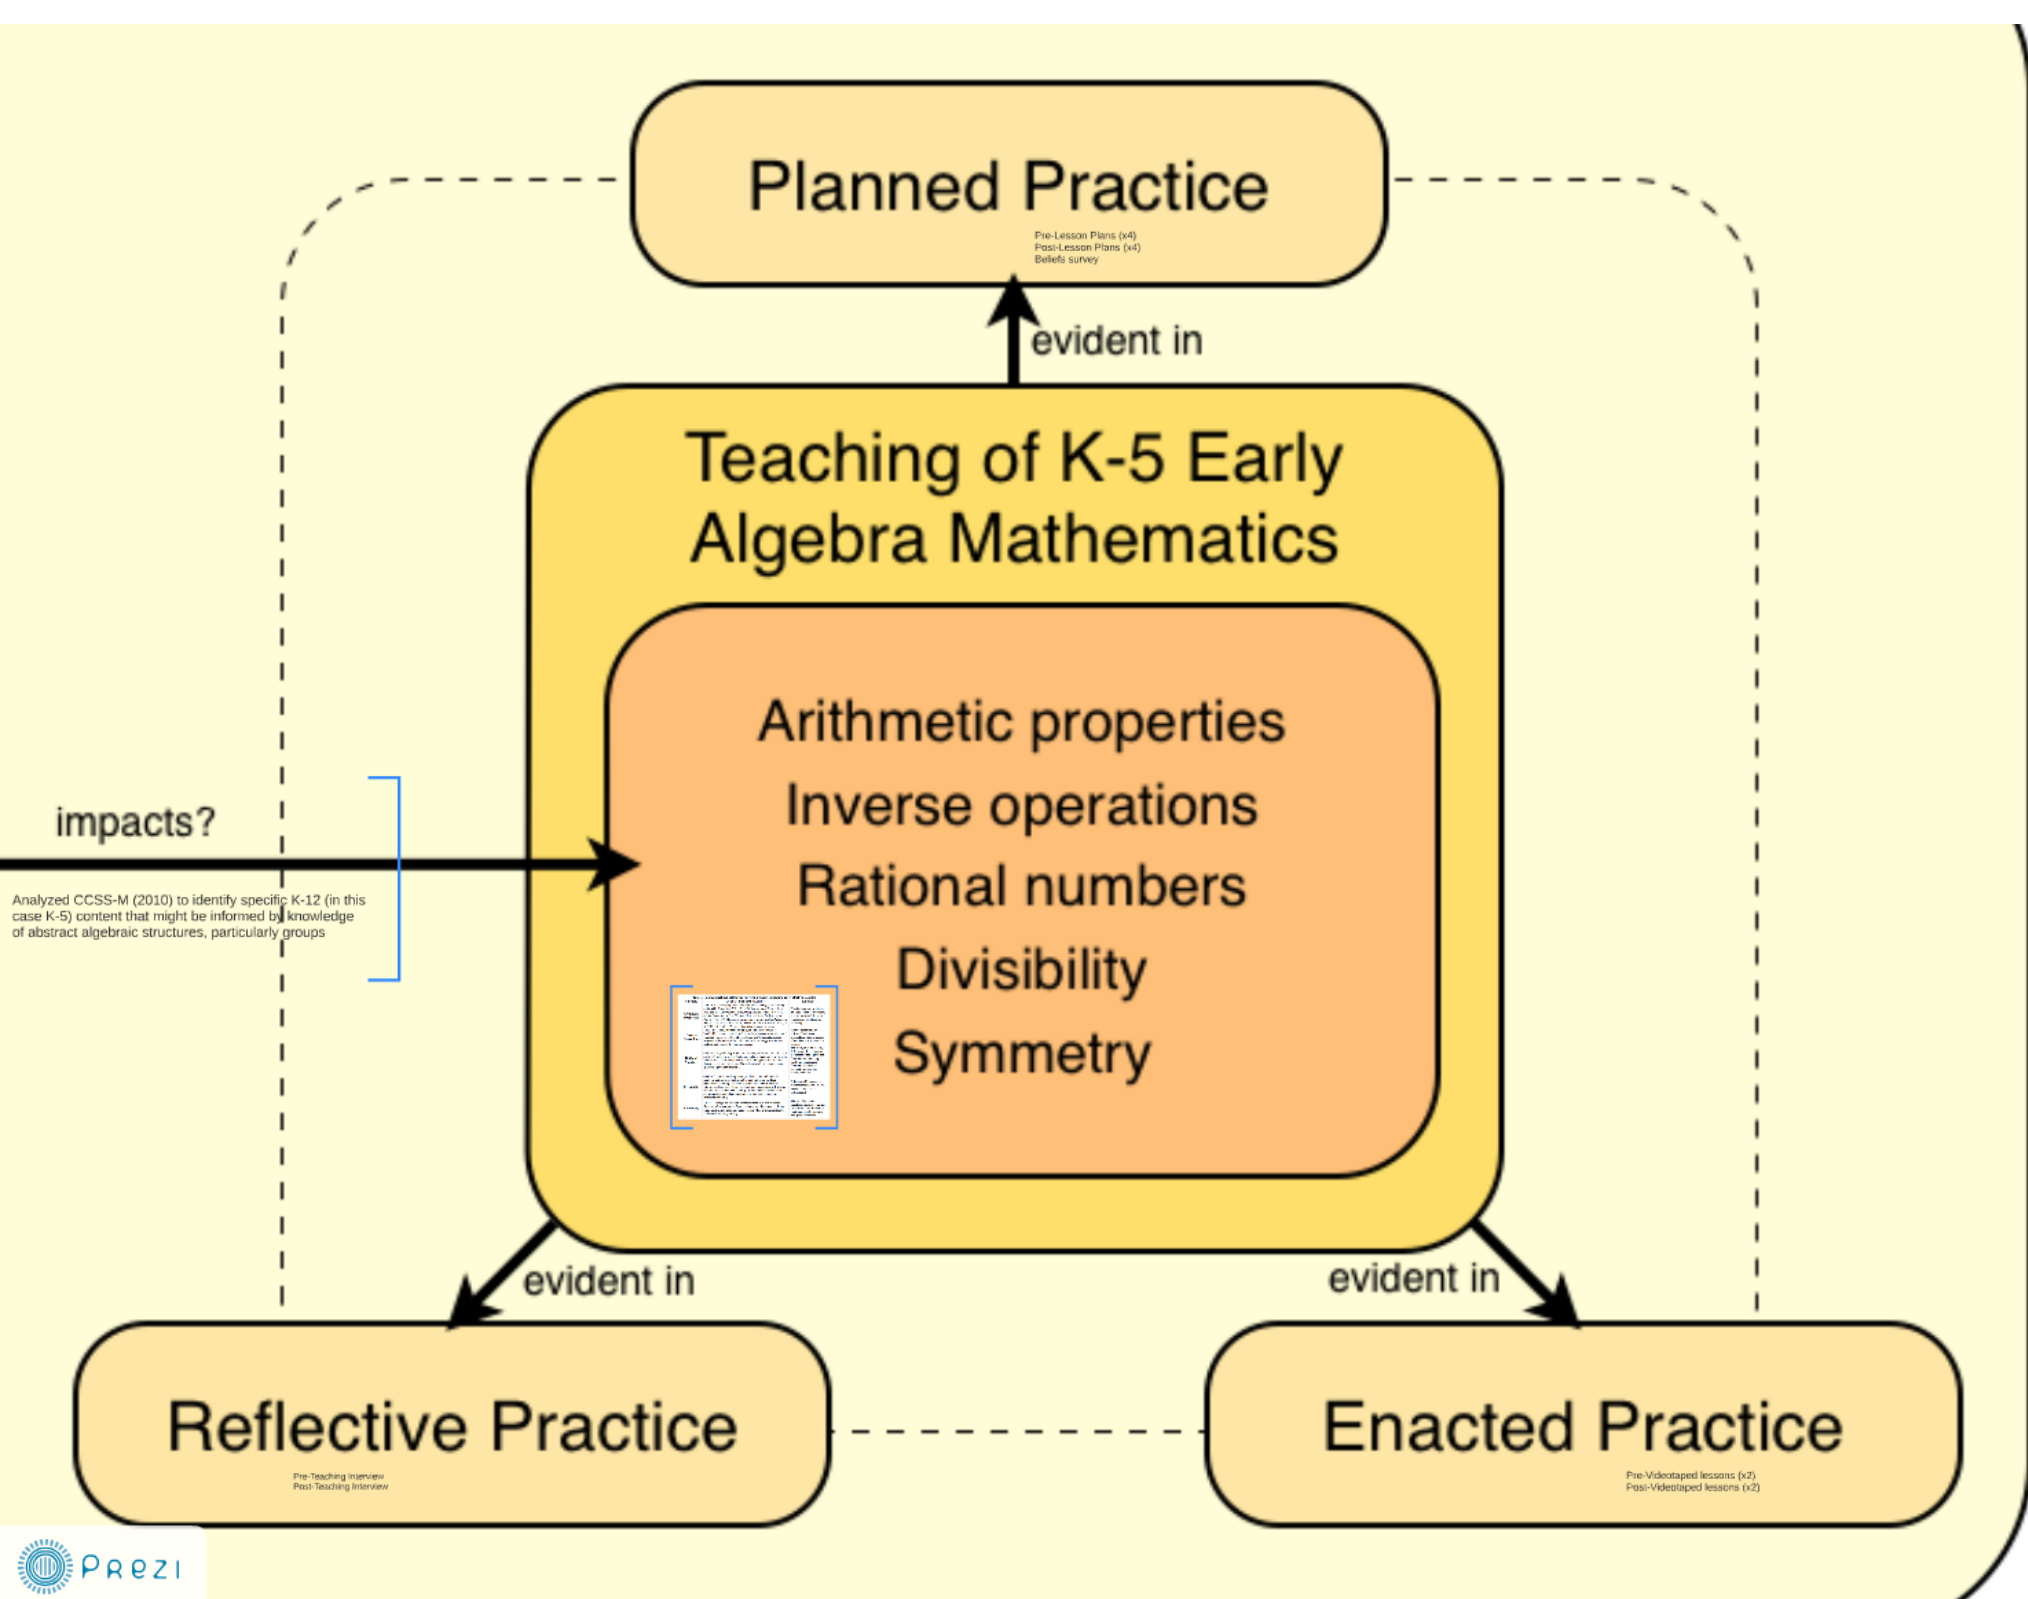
Planned Practice

Pre-Lesson Plans (x4)
Post-Lesson Plans (x4)
Beliefs survey

evident in

Teaching of K-5 Early Algebra Mathematics

Arithmetic properties
Inverse operations
Rational numbers
Divisibility
Symmetry

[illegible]

impacts?

Analyzed CCSS-M (2010) to identify specific K-12 (in this case K-5) content that might be informed by knowledge of abstract algebraic structures, particularly groups

evident in

evident in

Reflective Practice

Pre-Teaching Interview
Post-Teaching Interview

Enacted Practice

Pre-Videotaped lessons (x2)
Post-Videotaped lessons (x2)

Prezi